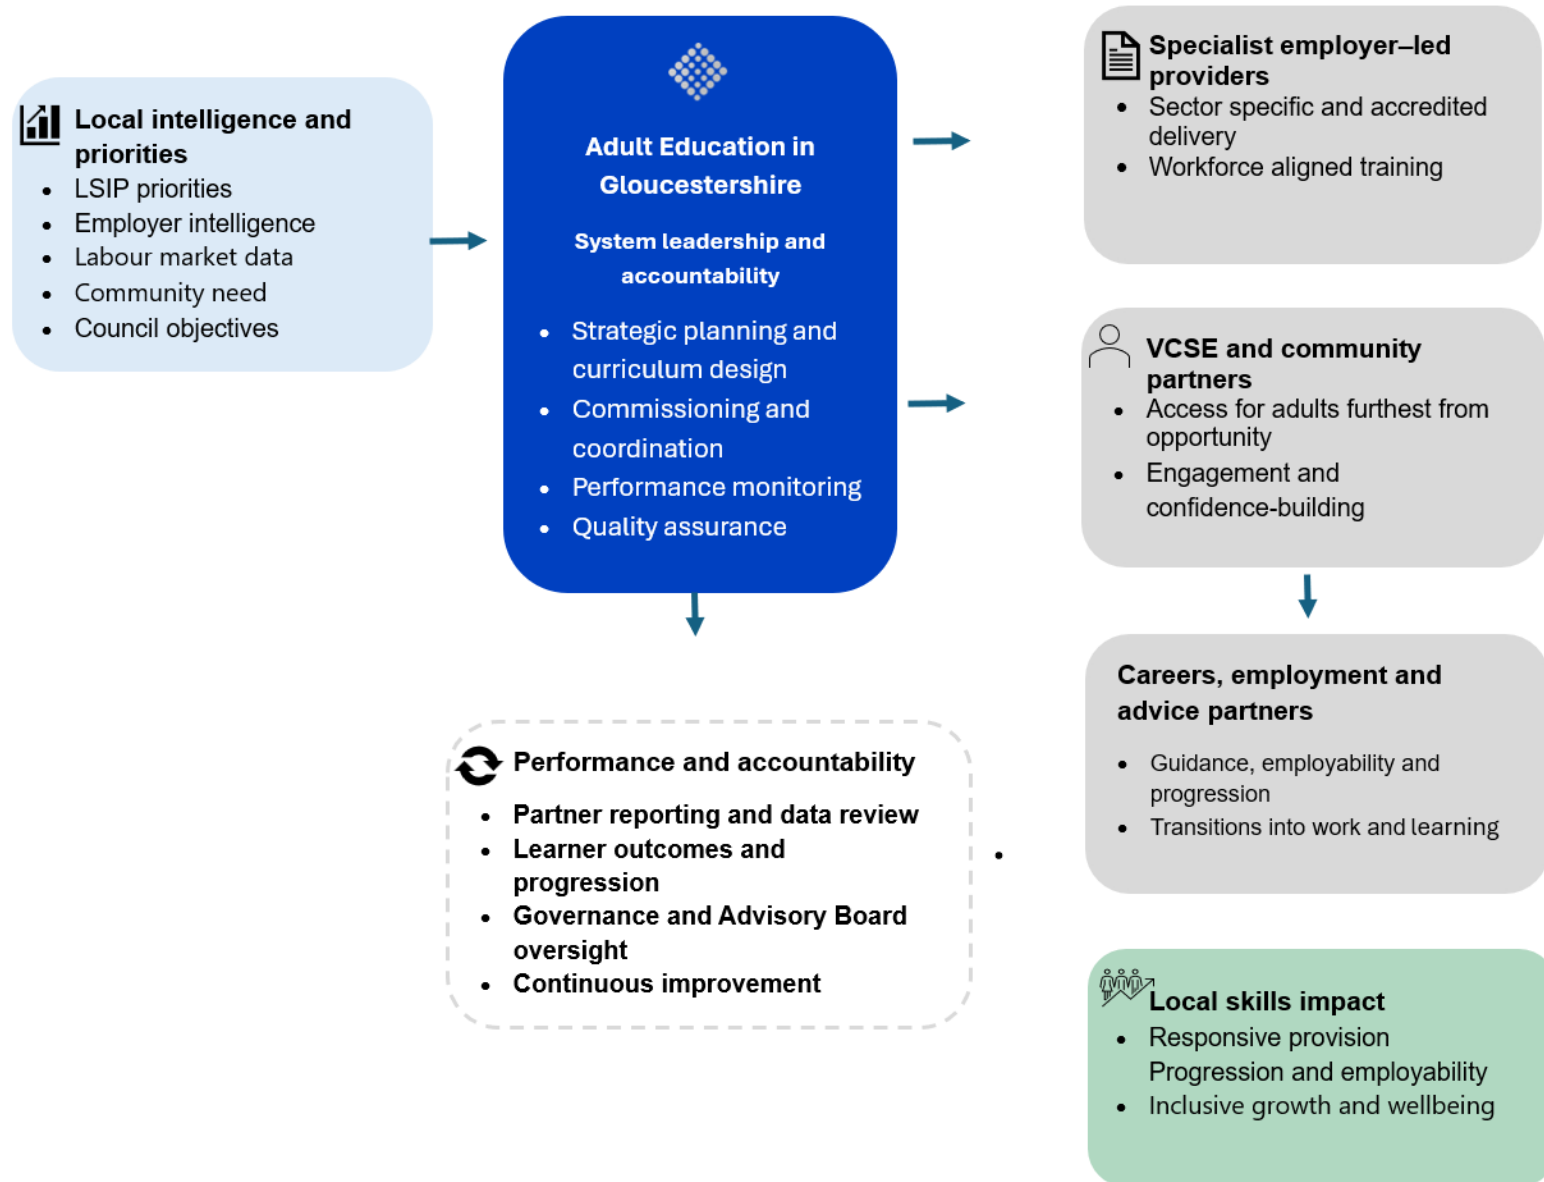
Local intelligence and priorities
- LSIP priorities
- Employer intelligence
- Labour market data
- Community need
- Council objectives

Adult Education in Gloucestershire

System leadership and accountability
- Strategic planning and curriculum design
- Commissioning and coordination
- Performance monitoring
- Quality assurance

Specialist employer–led providers
- Sector specific and accredited delivery
- Workforce aligned training

VCSE and community partners
- Access for adults furthest from opportunity
- Engagement and confidence-building

Careers, employment and advice partners
- Guidance, employability and progression
- Transitions into work and learning

Performance and accountability
- Partner reporting and data review
- Learner outcomes and progression
- Governance and Advisory Board oversight
- Continuous improvement

Local skills impact
- Responsive provision
Progression and employability
- Inclusive growth and wellbeing